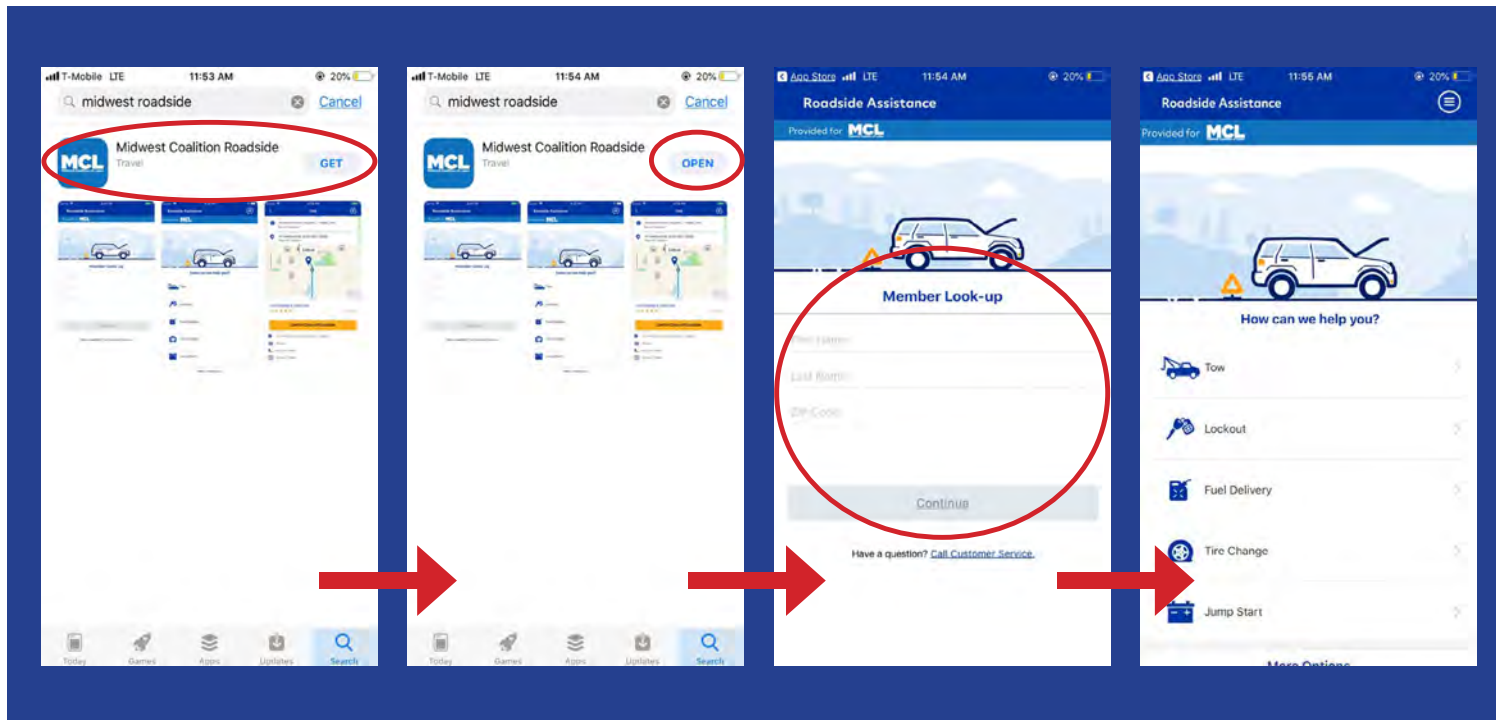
T-Mobile LTE 11:53 AM 20%
midwest roadside
Cancel
MCL
Midwest Coalition Roadside
Travel
GET
Today Games Apps Updates Search

T-Mobile LTE 11:54 AM 20%
midwest roadside
Cancel
MCL
Midwest Coalition Roadside
Travel
OPEN
Today Games Apps Updates Search

App Store LTE 11:54 AM 20%
Roadside Assistance
Provided for MCL
Member Look-up
First Name
Last Name
ZIP Code
Continue
Have a question? Call Customer Service.

App Store LTE 11:55 AM 20%
Roadside Assistance
Provided for MCL
How can we help you?
Tow
Lockout
Fuel Delivery
Tire Change
Jump Start
More Options